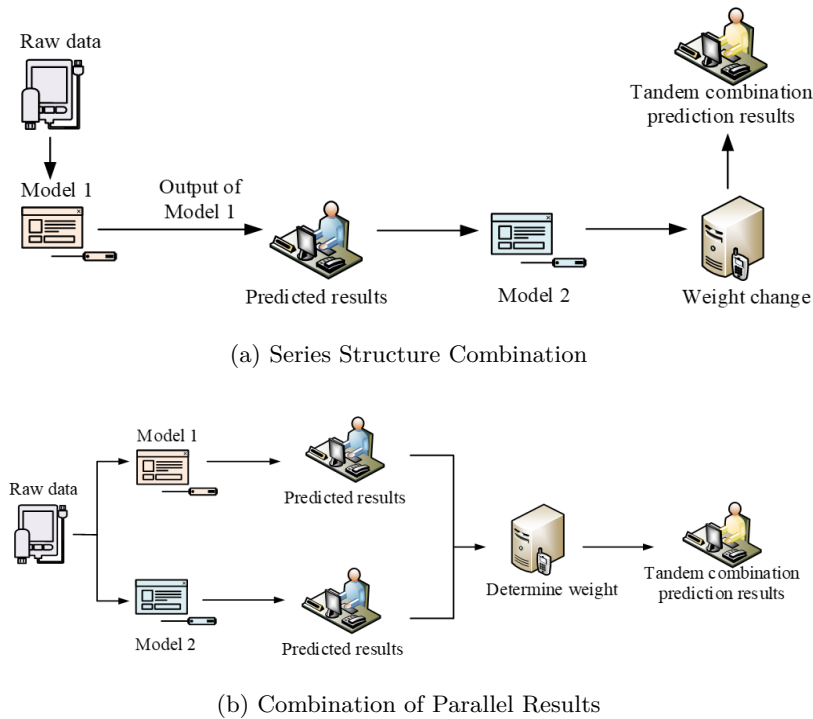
Raw data

Model 1

Output of Model 1

Predicted results

Model 2

Weight change

Tandem combination prediction results

(a) Series Structure Combination

Model 1

Raw data

Predicted results

Determine weight

Tandem combination prediction results

Model 2

Predicted results

(b) Combination of Parallel Results